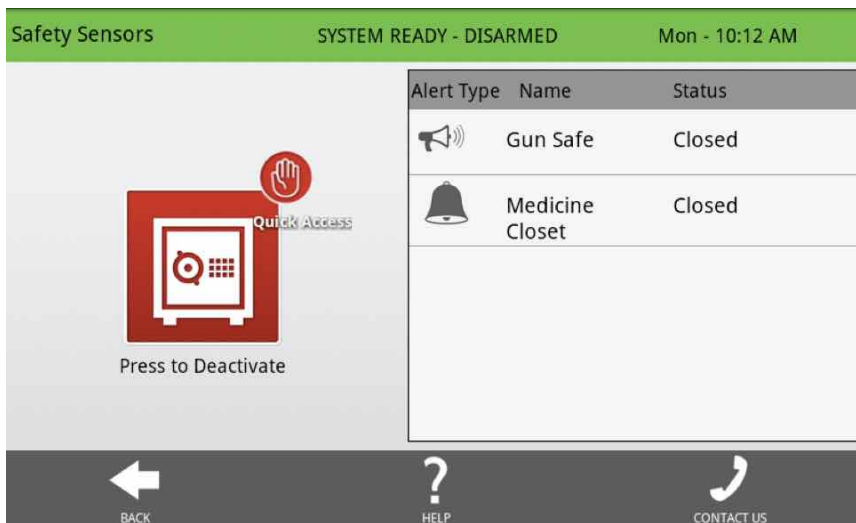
Safety Sensors SYSTEM READY - DISARMED Mon - 10:12 AM

Quick Access

Press to Deactivate

| Alert Type | Name | Status |
|---|---|---|
| | Gun Safe | Closed |
| | Medicine Closet | Closed |

BACK HELP CONTACT US